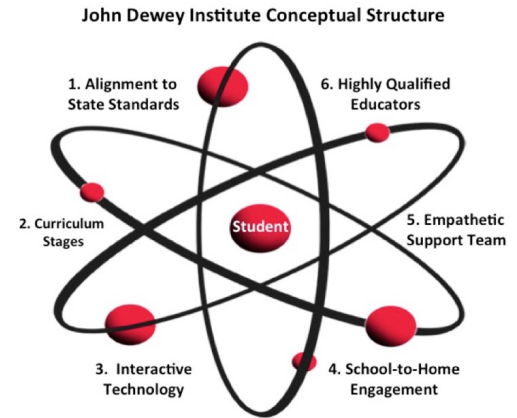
John Dewey Institute Conceptual Structure

1. Alignment to State Standards

6. Highly Qualified Educators

2. Curriculum Stages

Student

5. Empathetic Support Team

3. Interactive Technology

4. School-to-Home Engagement